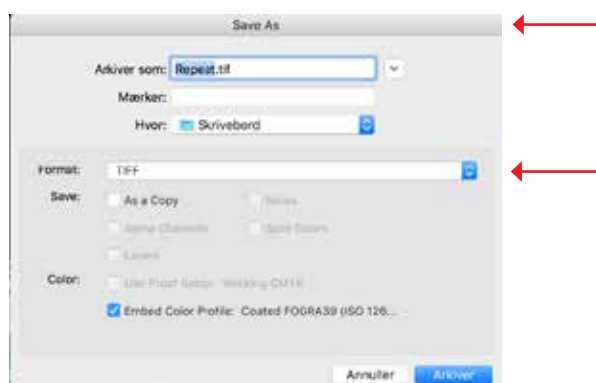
Save As

Arkiver som: Repeat.tif

Mærker:

Hvor: Skrivebord

Format: TIFF

Save: As a Copy Notes

Alpha Channels Spot Colors

Layers

Color: Use Proof Setup: Working CMYK

Embed Color Profile: Coated FOGRA39 (ISO 126...

Annuller Arkiver